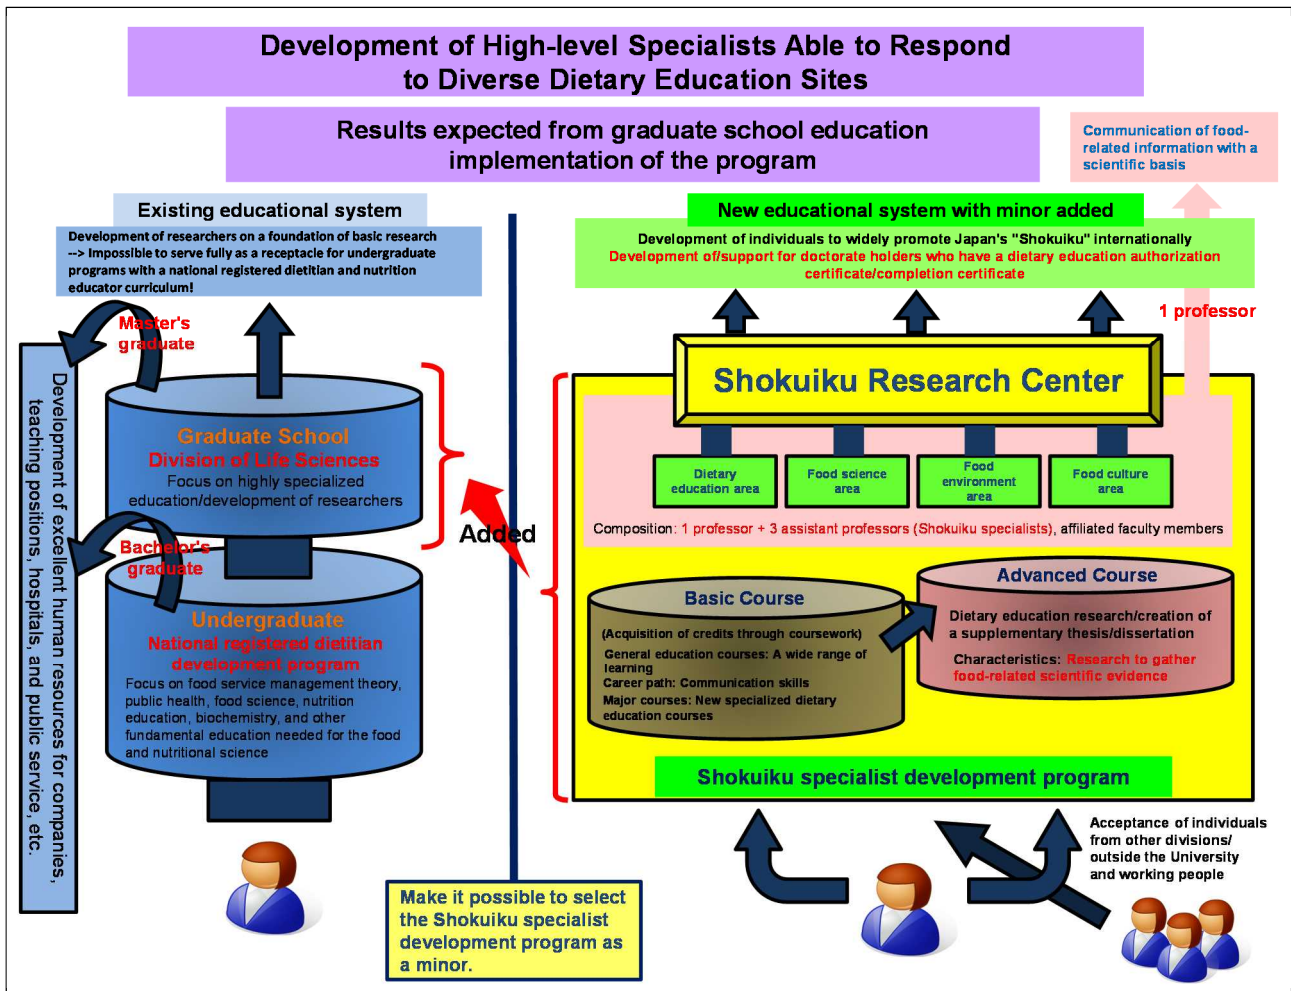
Development of High-level Specialists Able to Respond to Diverse Dietary Education Sites

Results expected from graduate school education implementation of the program

Communication of food-related information with a scientific basis

Existing educational system

Development of researchers on a foundation of basic research --> Impossible to serve fully as a receptacle for undergraduate programs with a national registered dietitian and nutrition educator curriculum!

Master's graduate

Development of excellent human resources for companies, teaching positions, hospitals, and public service, etc.

Graduate School
Division of Life Sciences
Focus on highly specialized education/development of researchers

Bachelor's graduate

Undergraduate
National registered dietitian development program
Focus on food service management theory, public health, food science, nutrition education, biochemistry, and other fundamental education needed for the food and nutritional science

Added

Make it possible to select the Shokuiku specialist development program as a minor.

New educational system with minor added

Development of individuals to widely promote Japan's "Shokuiku" internationally
Development of/support for doctorate holders who have a dietary education authorization certificate/completion certificate

1 professor

Shokuiku Research Center

Dietary education area

Food science area

Food environment area

Food culture area

Composition: 1 professor + 3 assistant professors (Shokuiku specialists), affiliated faculty members

Basic Course
(Acquisition of credits through coursework)
General education courses: A wide range of learning
Career path: Communication skills
Major courses: New specialized dietary education courses

Advanced Course
Dietary education research/creation of a supplementary thesis/dissertation
Characteristics: Research to gather food-related scientific evidence

Shokuiku specialist development program

Acceptance of individuals from other divisions/ outside the University and working people